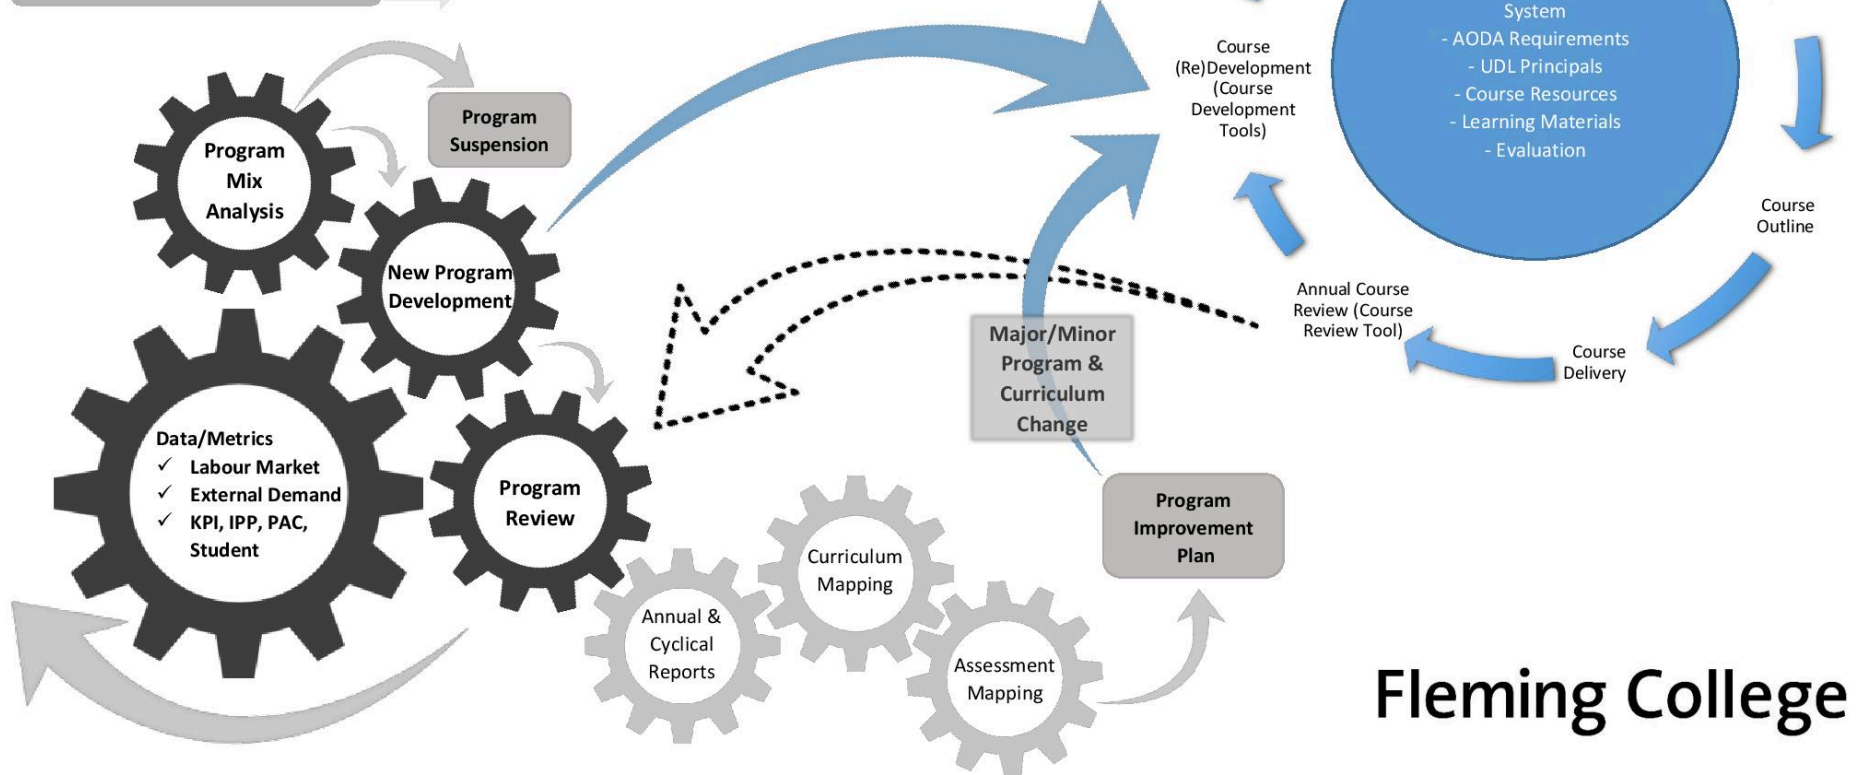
Program Mix Analysis

Program Suspension

New Program Development

Data/Metrics
✓ Labour Market
✓ External Demand
✓ KPI, IPP, PAC, Student

Program Review

Curriculum Mapping

Annual & Cyclical Reports

Assessment Mapping

Major/Minor Program & Curriculum Change

Program Improvement Plan

Course (Re)Development (Course Development Tools)

System
- AODA Requirements
- UDL Principals
- Course Resources
- Learning Materials
- Evaluation

Course Outline

Annual Course Review (Course Review Tool)

Course Delivery

Fleming College